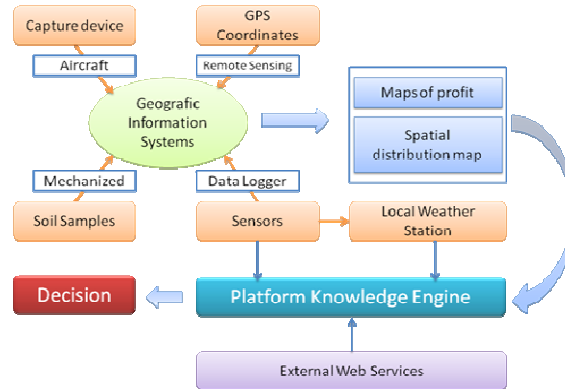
Capture device

GPS Coordinates

Aircraft

Remote Sensing

Geografic Information Systems

Maps of profit

Spatial distribution map

Mechanized

Data Logger

Soil Samples

Sensors

Local Weather Station

Decision

Platform Knowledge Engine

External Web Services